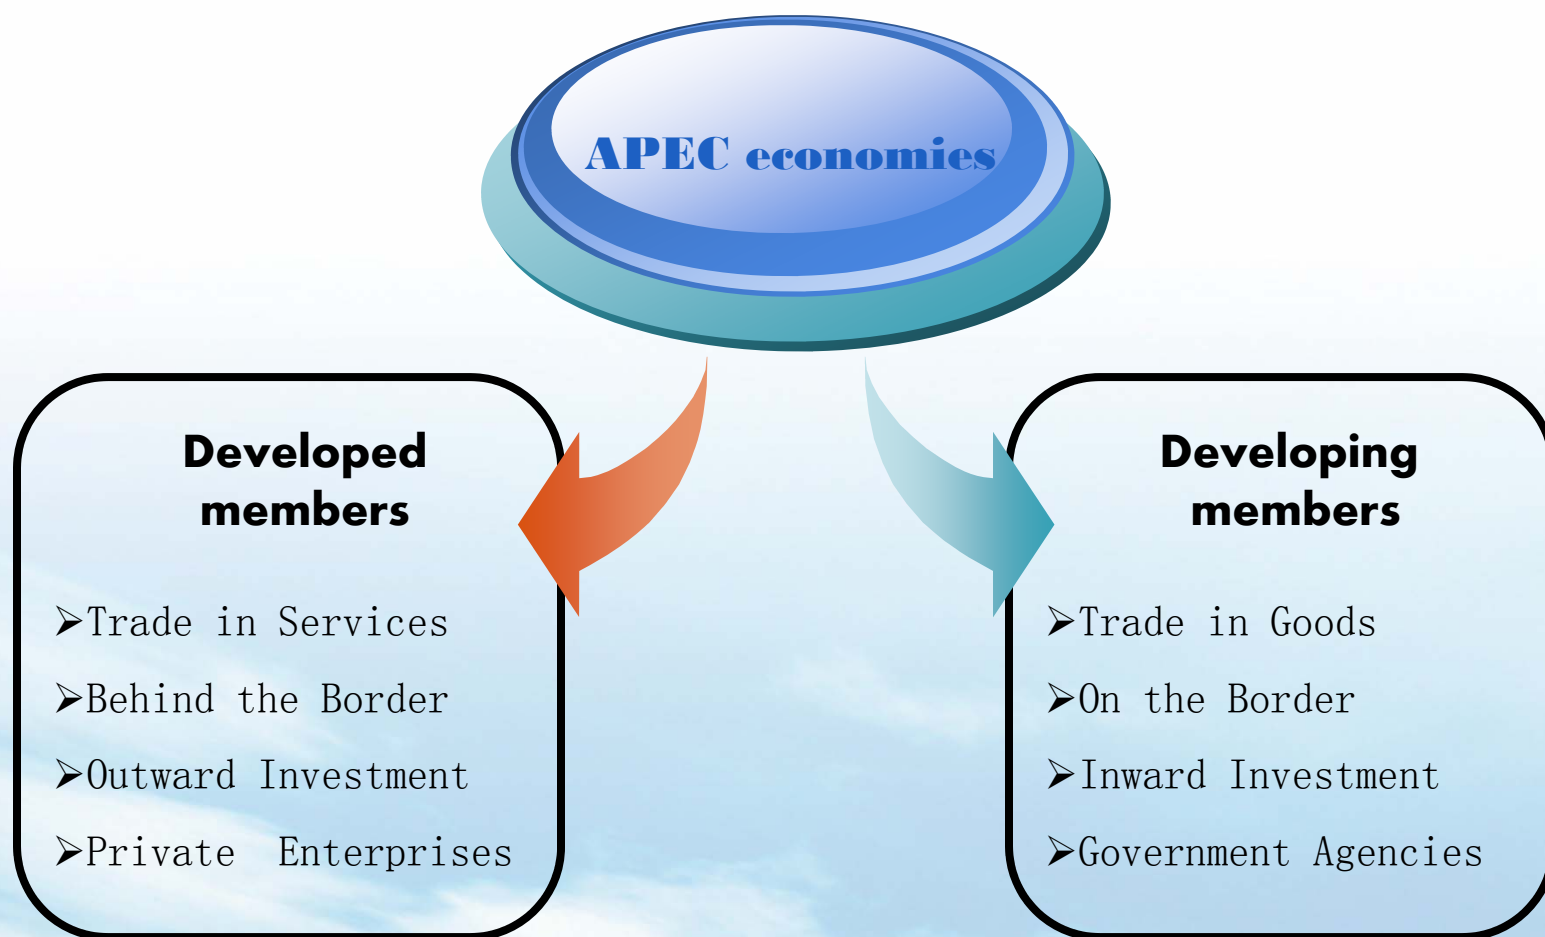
APEC economies

Developed members

➢Trade in Services
➢Behind the Border
➢Outward Investment
➢Private Enterprises

Developing members

➢Trade in Goods
➢On the Border
➢Inward Investment
➢Government Agencies